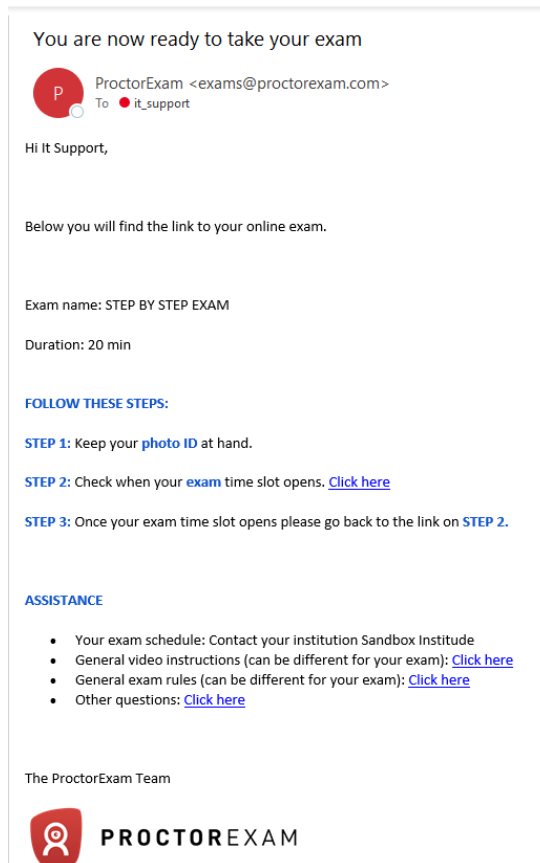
You are now ready to take your exam

P
ProctorExam <exams@proctorexam.com>
To it_support

Hi It Support,

Below you will find the link to your online exam.

Exam name: STEP BY STEP EXAM

Duration: 20 min

FOLLOW THESE STEPS:

STEP 1: Keep your photo ID at hand.

STEP 2: Check when your exam time slot opens. Click here

STEP 3: Once your exam time slot opens please go back to the link on STEP 2.

ASSISTANCE

- Your exam schedule: Contact your institution Sandbox Institude
- General video instructions (can be different for your exam): Click here
- General exam rules (can be different for your exam): Click here
- Other questions: Click here

The ProctorExam Team

PROCTOREXAM